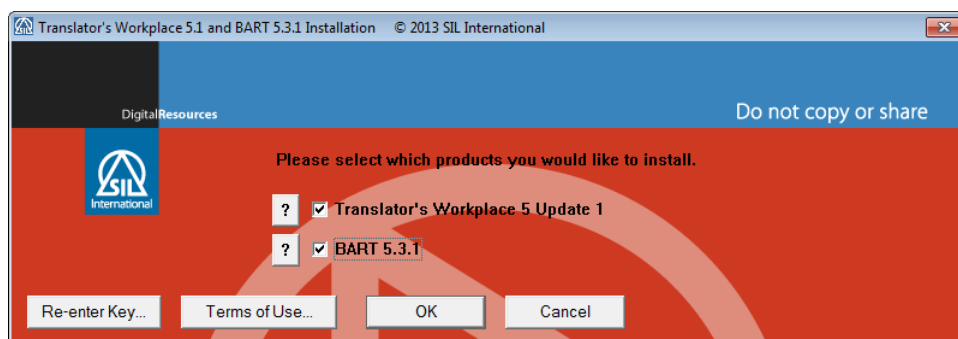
Translator's Workplace 5.1 and BART 5.3.1 Installation © 2013 SIL International

DigitalResources

Do not copy or share

SIL International

Please select which products you would like to install.

? ☑ Translator's Workplace 5 Update 1

? ☑ BART 5.3.1

Re-enter Key... Terms of Use... OK Cancel